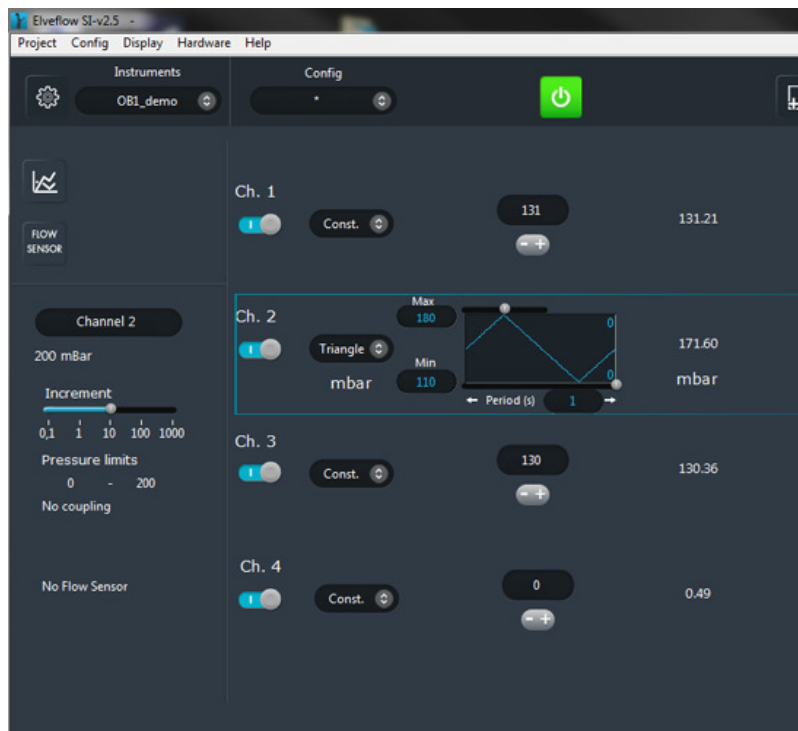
Elveflow SI-v2.5 -

Project Config Display Hardware Help

Instruments
OB1_demo

Config
*

FLOW SENSOR

Channel 2
200 mBar
Increment
0,1 1 10 100 1000
Pressure limits
0 - 200
No coupling

No Flow Sensor

Ch. 1
Const.
131
- +
131.21

Ch. 2
Triangle
mbar
Max
180
Min
110
0
0
← Period (s) 1 →
171.60
mbar

Ch. 3
Const.
130
- +
130.36

Ch. 4
Const.
0
- +
0.49